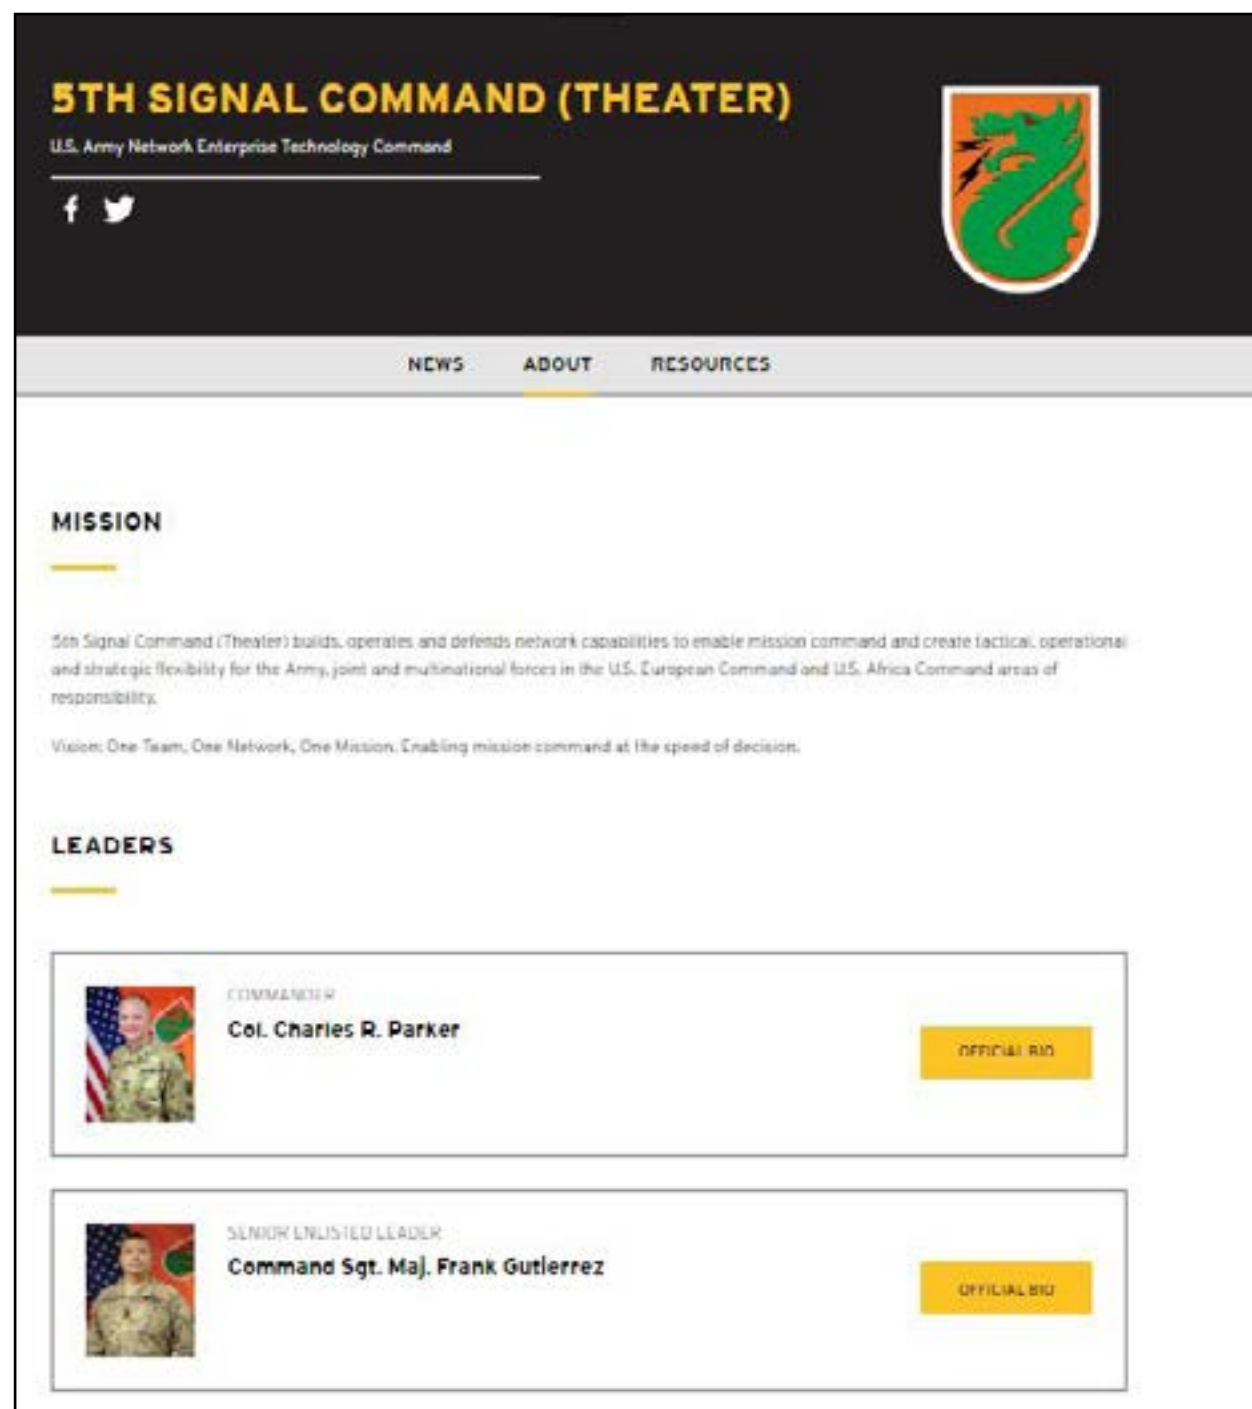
5TH SIGNAL COMMAND (THEATER)

U.S. Army Network Enterprise Technology Command

NEWS ABOUT RESOURCES

MISSION

5th Signal Command (Theater) builds, operates and defends network capabilities to enable mission command and create tactical, operational and strategic flexibility for the Army, joint and multinational forces in the U.S. European Command and U.S. Africa Command areas of responsibility.

Vision: One Team, One Network, One Mission. Enabling mission command at the speed of decision.

LEADERS

COMMANDER
Col. Charles R. Parker
OFFICIAL BIO

SENIOR ENLISTED LEADER
Command Sgt. Maj. Frank Gutierrez
OFFICIAL BIO